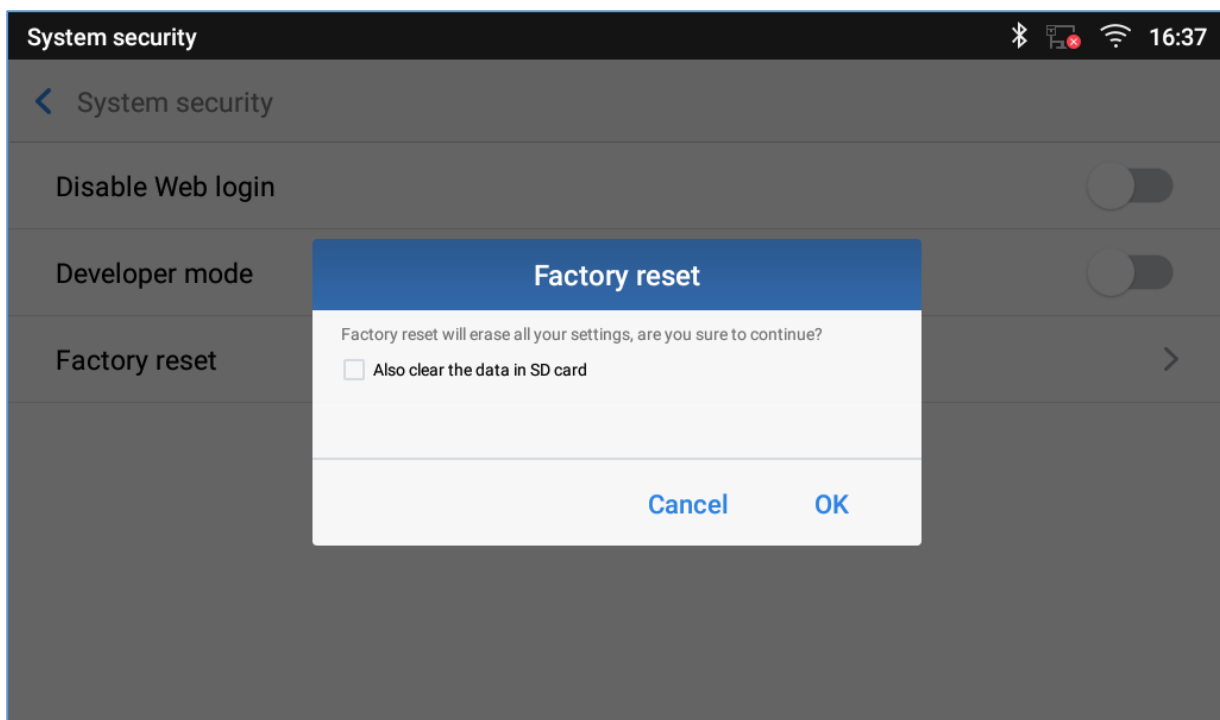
System security

16:37

System security

Disable Web login

Developer mode

Factory reset

Factory reset

Factory reset will erase all your settings, are you sure to continue?

Also clear the data in SD card

Cancel

OK